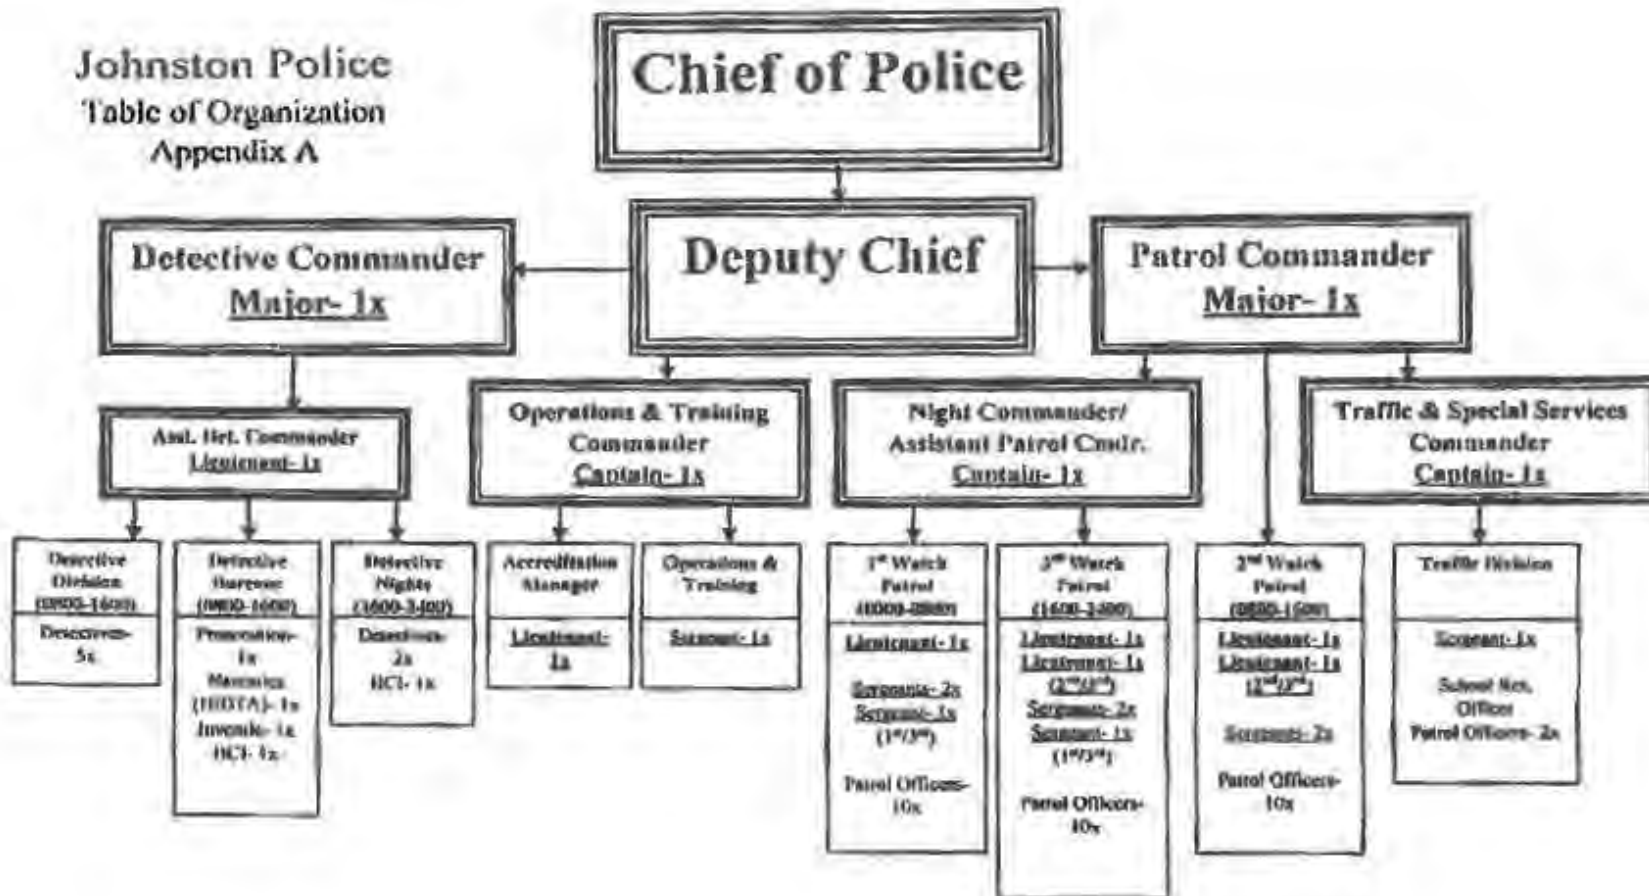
Johnston Police
Table of Organization
Appendix A

Chief of Police

Deputy Chief

Detective Commander
Major- 1x

Patrol Commander
Major- 1x

Asst. Det. Commander
Lieutenant- 1x

Operations & Training Commander
Captain- 1x

Night Commander/ Assistant Patrol Cmdr.
Captain- 1x

Traffic & Special Services Commander
Captain- 1x

Detective Division
(0800-1600)
Detectives- 5x

Detective Bureau
(0800-1600)
Prosecution- 1x
Narcotics (HIDTA)- 1x
Juvenile- 1x
BCI- 1x

Detective Nights
(1600-2400)
Detectives- 2x
BCI- 1x

Accreditation Manager
Lieutenant- 1x

Operations & Training
Sergeant- 1x

1st Watch Patrol
(0000-0800)
Lieutenant- 1x
Sergeants- 2x
Sergeant- 1x
(1st/3rd)
Patrol Officers- 10x

3rd Watch Patrol
(1600-2400)
Lieutenant- 1x
Lieutenant- 1x
(2nd/3rd)
Sergeants- 2x
Sergeant- 1x
(1st/3rd)
Patrol Officers- 10x

2nd Watch Patrol
(0800-1600)
Lieutenant- 1x
Lieutenant- 1x
(2nd/3rd)
Sergeants- 2x
Patrol Officers- 10x

Traffic Division
Sergeant- 1x
School Res. Officer
Patrol Officers- 2x